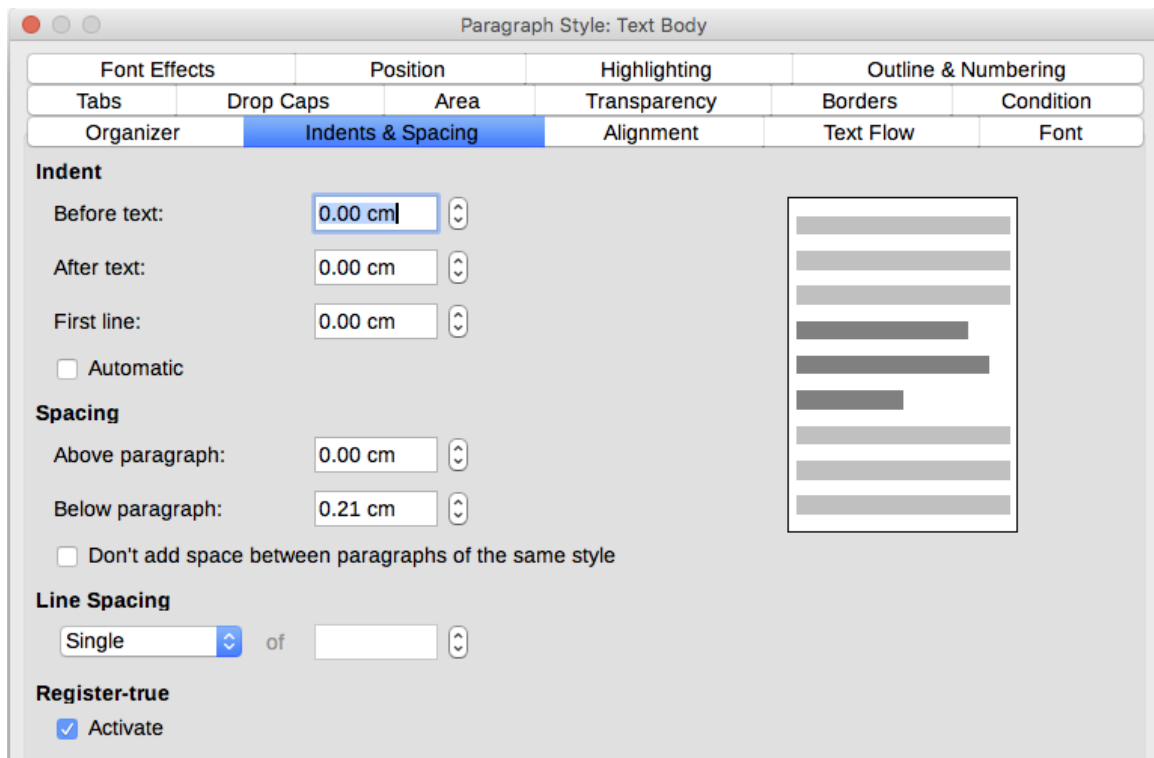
Paragraph Style: Text Body

Font Effects | Position | Highlighting | Outline & Numbering
Tabs | Drop Caps | Area | Transparency | Borders | Condition
Organizer | Indents & Spacing | Alignment | Text Flow | Font

Indent

Before text: 0.00 cm

After text: 0.00 cm

First line: 0.00 cm

Automatic

Spacing

Above paragraph: 0.00 cm

Below paragraph: 0.21 cm

Don't add space between paragraphs of the same style

Line Spacing

Single of

Register-true

Activate